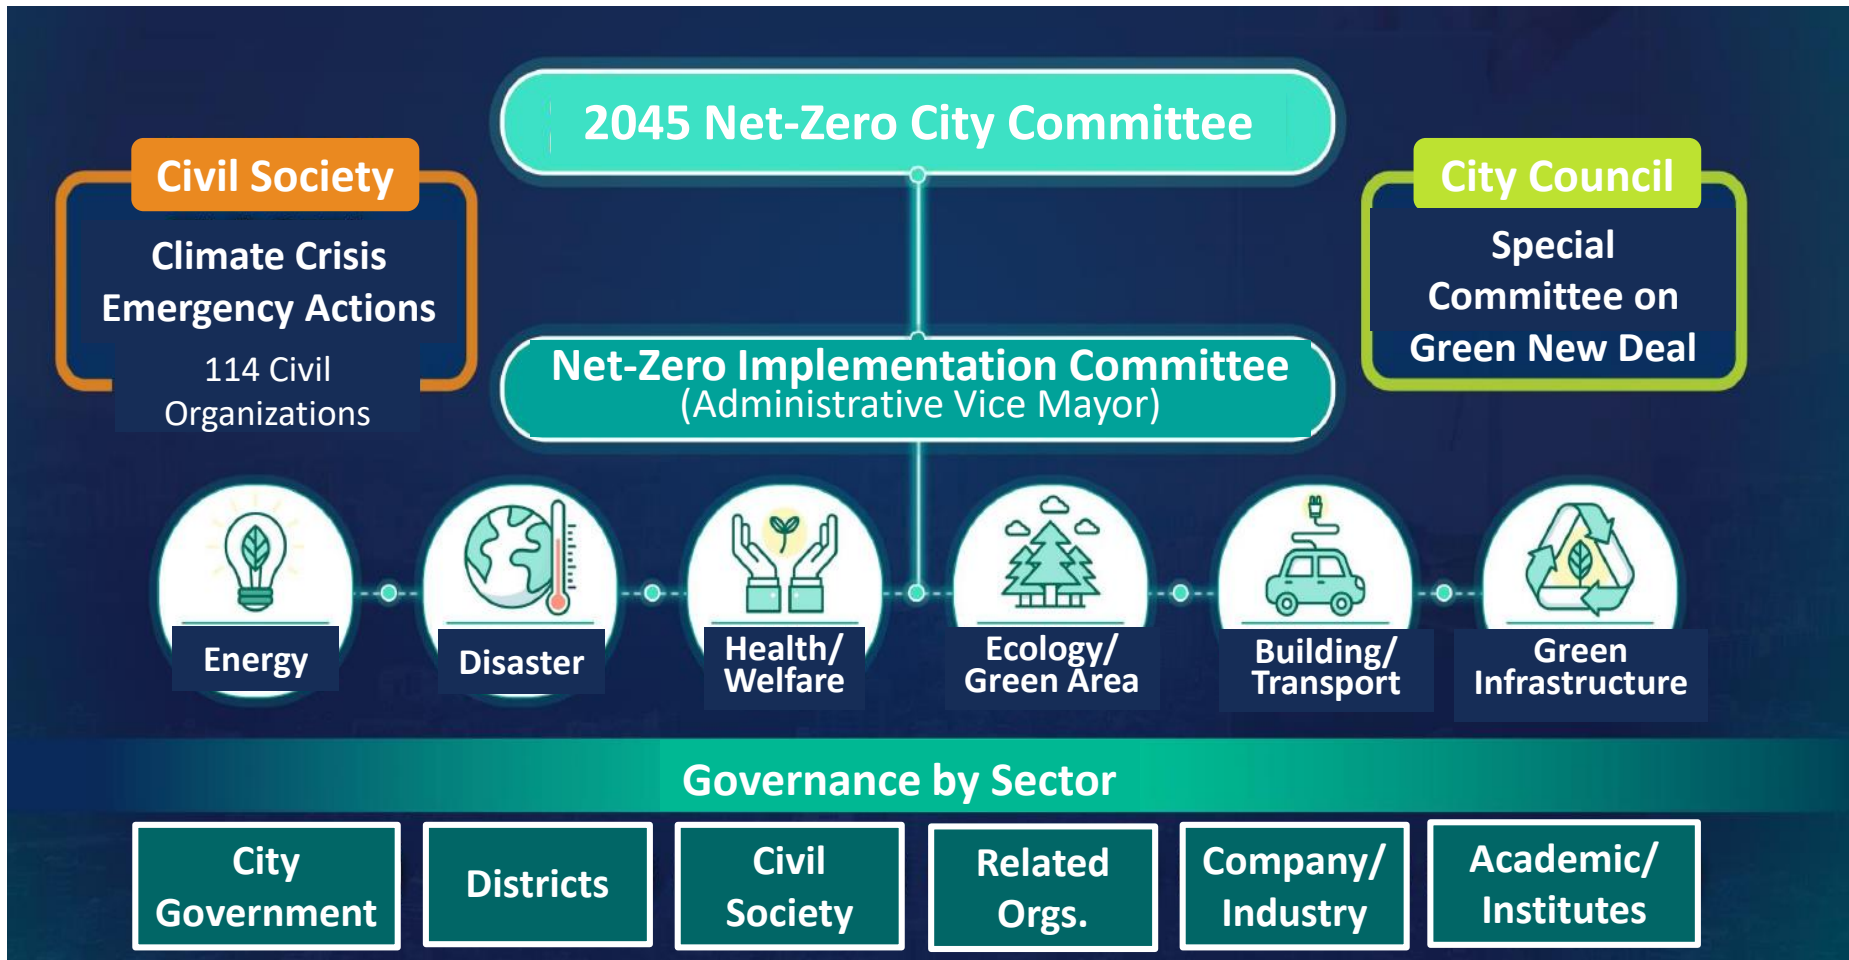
Civil Society

Climate Crisis Emergency Actions

114 Civil Organizations

2045 Net-Zero City Committee

City Council

Special Committee on Green New Deal

Net-Zero Implementation Committee (Administrative Vice Mayor)

Energy

Disaster

Health/ Welfare

Ecology/ Green Area

Building/ Transport

Green Infrastructure

Governance by Sector

City Government

Districts

Civil Society

Related Orgs.

Company/ Industry

Academic/ Institutes